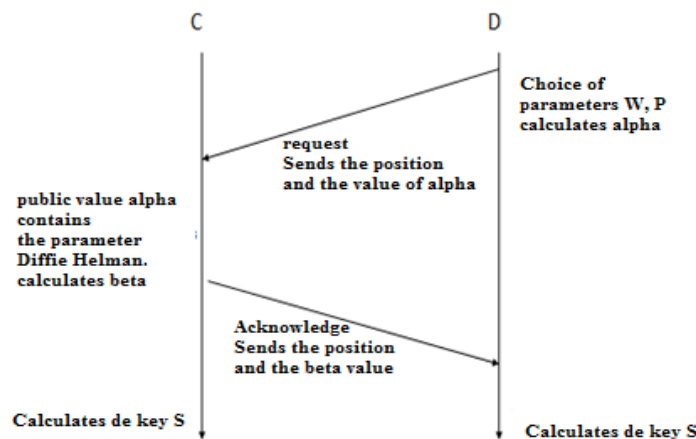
C

D

Choice of parameters W, P calculates alpha

request
Sends the position and the value of alpha

public value alpha contains the parameter Diffie Helman. calculates beta

Acknowledge
Sends the position and the beta value

Calculates de key S

Calculates de key S